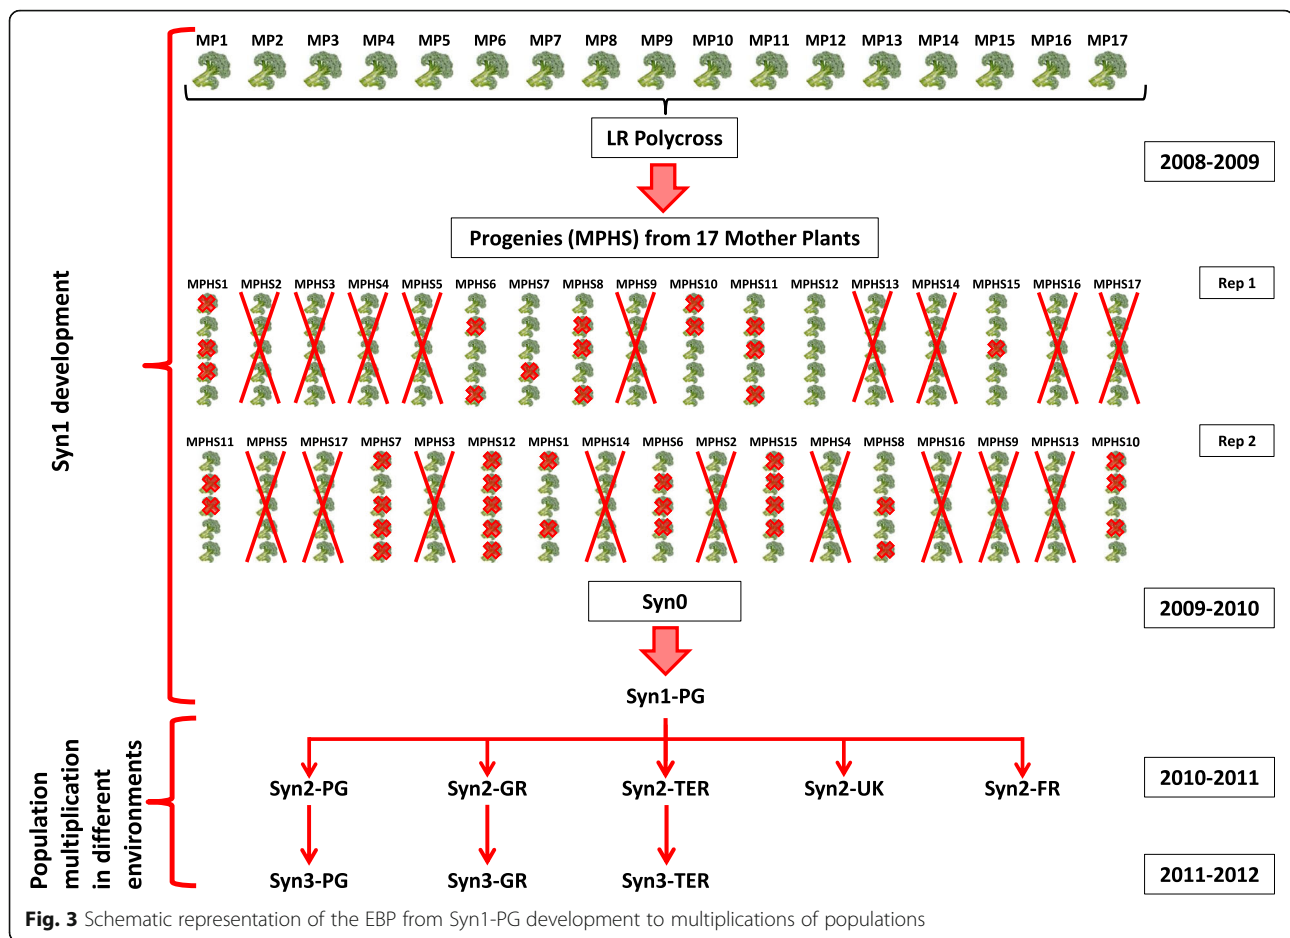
Syn1 development

MP1 MP2 MP3 MP4 MP5 MP6 MP7 MP8 MP9 MP10 MP11 MP12 MP13 MP14 MP15 MP16 MP17

LR Polycross

2008-2009

Progenies (MPHS) from 17 Mother Plants

MPHS1 MPHS2 MPHS3 MPHS4 MPHS5 MPHS6 MPHS7 MPHS8 MPHS9 MPHS10 MPHS11 MPHS12 MPHS13 MPHS14 MPHS15 MPHS16 MPHS17

Rep 1

MPHS11 MPHS5 MPHS17 MPHS7 MPHS3 MPHS12 MPHS1 MPHS14 MPHS6 MPHS2 MPHS15 MPHS4 MPHS8 MPHS16 MPHS9 MPHS13 MPHS10

Rep 2

Syn0

2009-2010

Syn1-PG

Population multiplication in different environments

Syn2-PG Syn2-GR Syn2-TER Syn2-UK Syn2-FR

2010-2011

Syn3-PG Syn3-GR Syn3-TER

2011-2012

**Fig. 3** Schematic representation of the EBP from Syn1-PG development to multiplications of populations